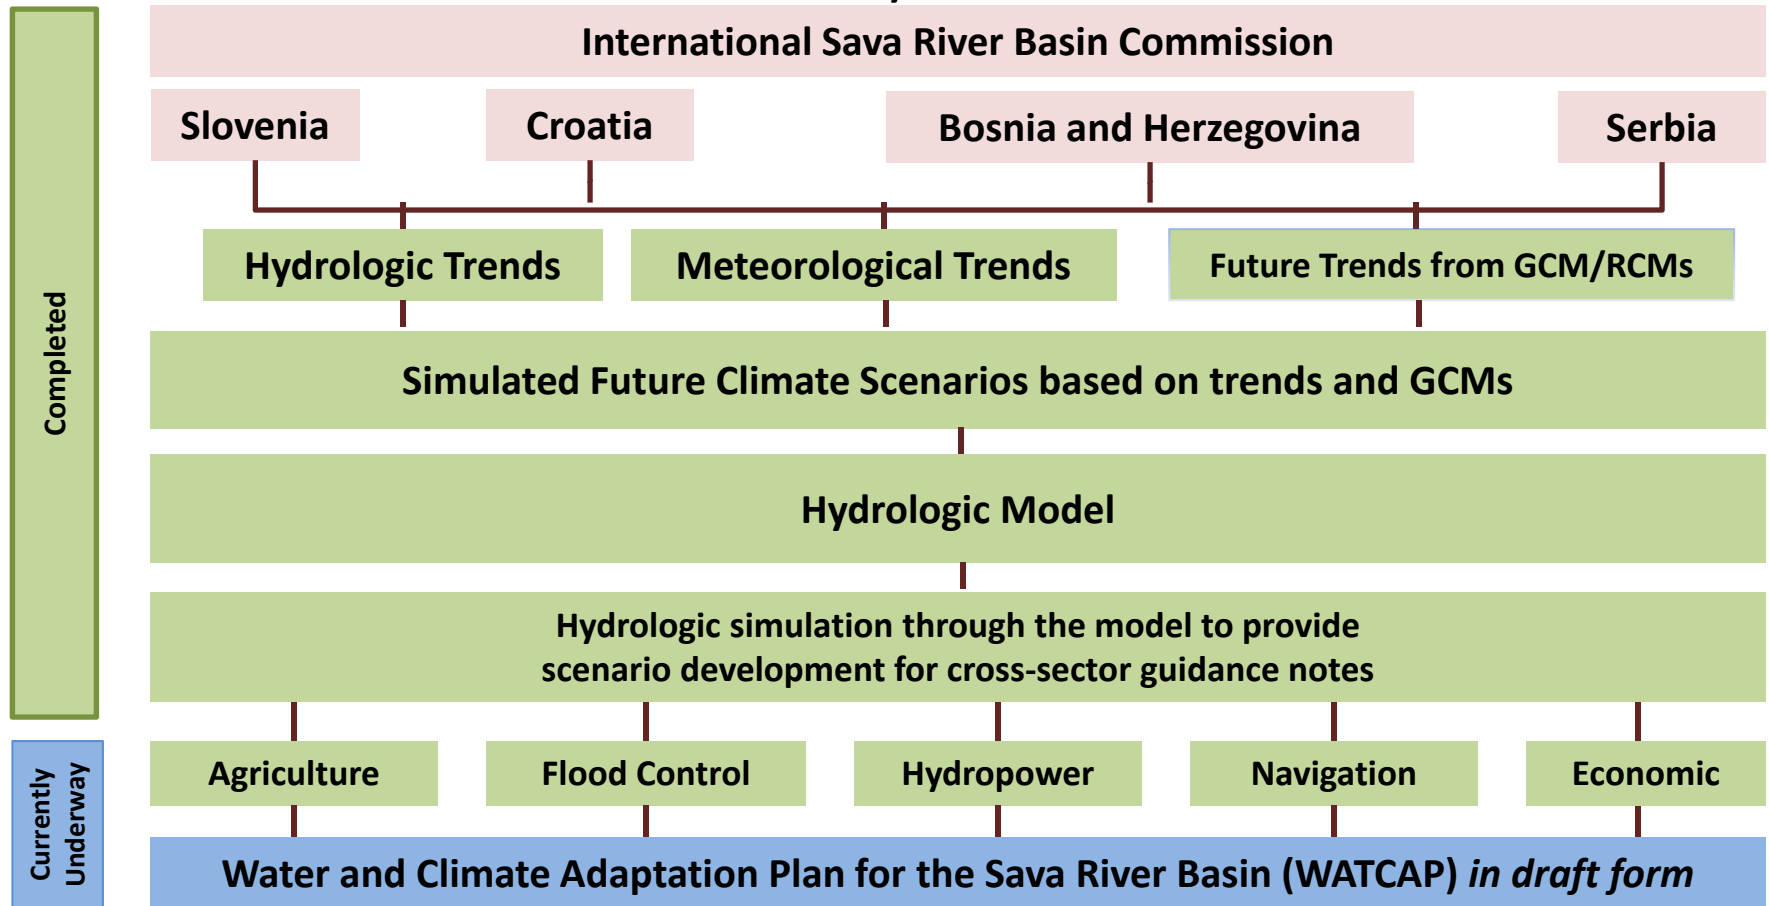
Completed

International Sava River Basin Commission

Slovenia

Croatia

Bosnia and Herzegovina

Serbia

Hydrologic Trends

Meteorological Trends

Future Trends from GCM/RCMs

Simulated Future Climate Scenarios based on trends and GCMs

Hydrologic Model

Hydrologic simulation through the model to provide scenario development for cross-sector guidance notes

Currently Underway

Agriculture

Flood Control

Hydropower

Navigation

Economic

Water and Climate Adaptation Plan for the Sava River Basin (WATCAP) *in draft form*